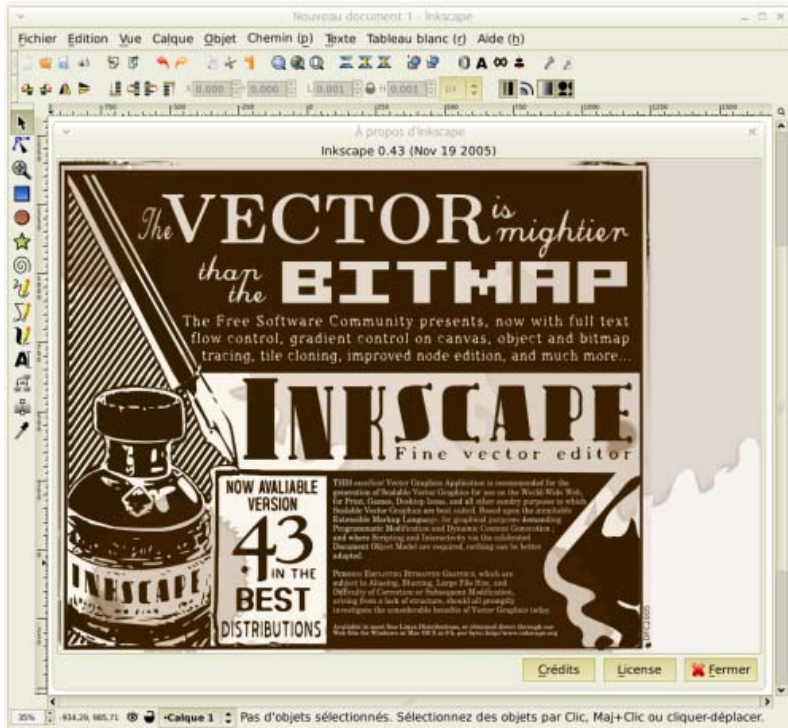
Nouveau document 1 - Inkscape

Fichier Edition Vue Calque Objet Chemin (p) Texte Tableau blanc (r) Aide (h)

À propos d'Inkscape

Inkscape 0.43 (Nov 19 2005)

The VECTOR is mightier than the BITMAP

The Free Software Community presents, now with full text flow control, gradient control on canvas, object and bitmap tracing, tile cloning, improved node edition, and much more...

INKSCAPE

Fine vector editor

NOW AVALIABLE VERSION 43 IN THE BEST DISTRIBUTIONS

THIS excellent Vector Graphics Application is recommended for the generation of Scalable Vector Graphics for use on the World Wide Web, for Print, Games, Desktop Icons, and all other sundry purposes in which Scalable Vector Graphics are best suited. Based upon the inimitable Extensible Markup Language, for graphical purposes demanding Programmatic Modification and Dynamic Content Generation ; and where Scripting and Interactivity via the celebrated Document Object Model are required, nothing can be better adapted.

PERSONS EMPLOYING BITMAPPED GRAPHICS, which are subject to Aliasing, Blurring, Large File Size, and Difficulty of Correction or Subsequent Modification, arising from a lack of structure, should all promptly investigate the considerable benefits of Vector Graphics today.

Available in most fine Linux Distributions, or obtained direct through our Web Site for Windows or Mac OS X at 0 $, per byte: http://www.inkscape.org

Crédits License Fermer

35% -934.29, 985.71 Calque 1 Pas d'objets sélectionnés. Sélectionnez des objets par Clic, Maj+Clic ou cliquer-déplacer.